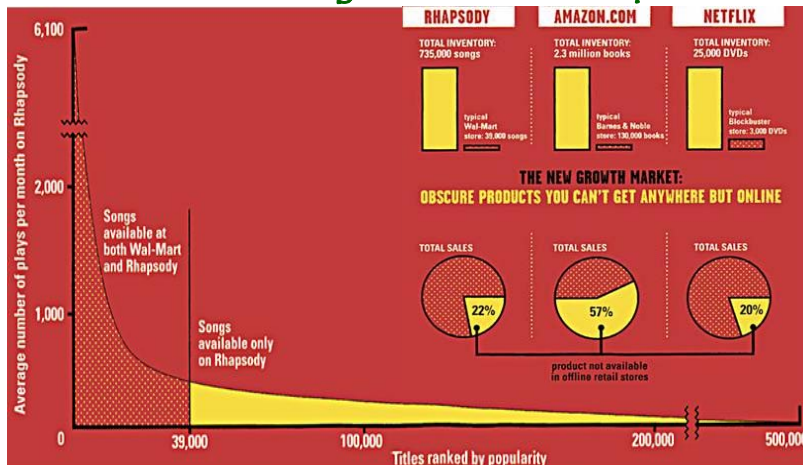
6,100

2,000

1,000

0

Average number of plays per month on Rhapsody

Songs available at both Wal-Mart and Rhapsody

Songs available only on Rhapsody

39,000

100,000

200,000

500,000

Titles ranked by popularity

RHAPSODY

TOTAL INVENTORY: 735,000 songs

typical Wal-Mart store: 39,000 songs

AMAZON.COM

TOTAL INVENTORY: 2.3 million books

typical Barnes & Noble store: 130,000 books

NETFLIX

TOTAL INVENTORY: 25,000 DVDs

typical Blockbuster store: 3,000 DVDs

THE NEW GROWTH MARKET:

OBSCURE PRODUCTS YOU CAN'T GET ANYWHERE BUT ONLINE

TOTAL SALES

22%

TOTAL SALES

57%

TOTAL SALES

20%

product not available in offline retail stores